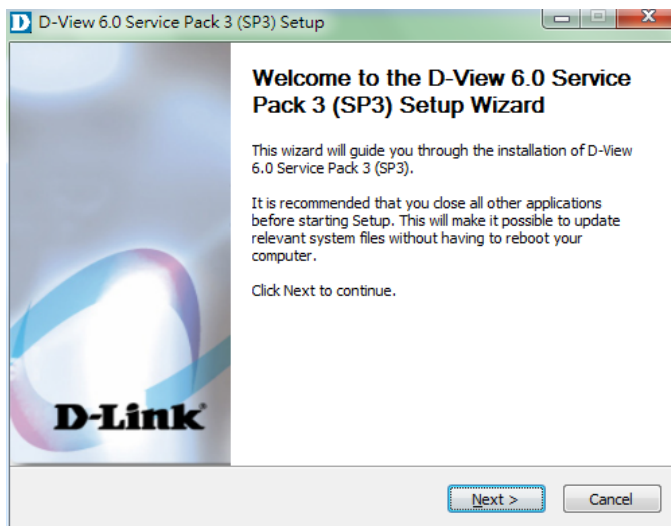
D-View 6.0 Service Pack 3 (SP3) Setup

Welcome to the D-View 6.0 Service Pack 3 (SP3) Setup Wizard

This wizard will guide you through the installation of D-View 6.0 Service Pack 3 (SP3).

It is recommended that you close all other applications before starting Setup. This will make it possible to update relevant system files without having to reboot your computer.

Click Next to continue.

D-Link

Next >

Cancel